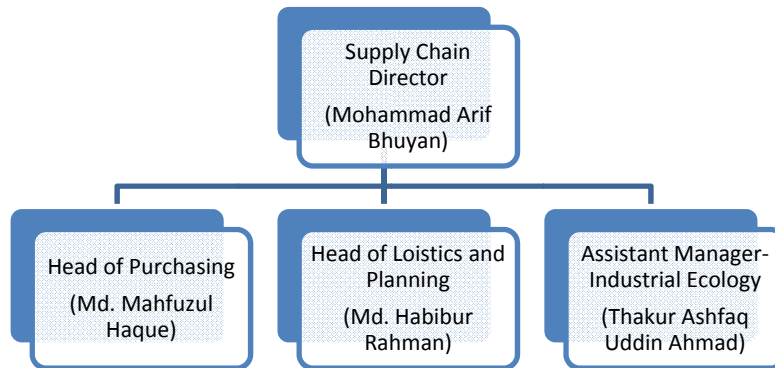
Supply Chain Director
(Mohammad Arif Bhuyan)

Head of Purchasing
(Md. Mahfuzul Haque)

Head of Loistics and Planning
(Md. Habibur Rahman)

Assistant Manager-Industrial Ecology
(Thakur Ashfaq Uddin Ahmad)